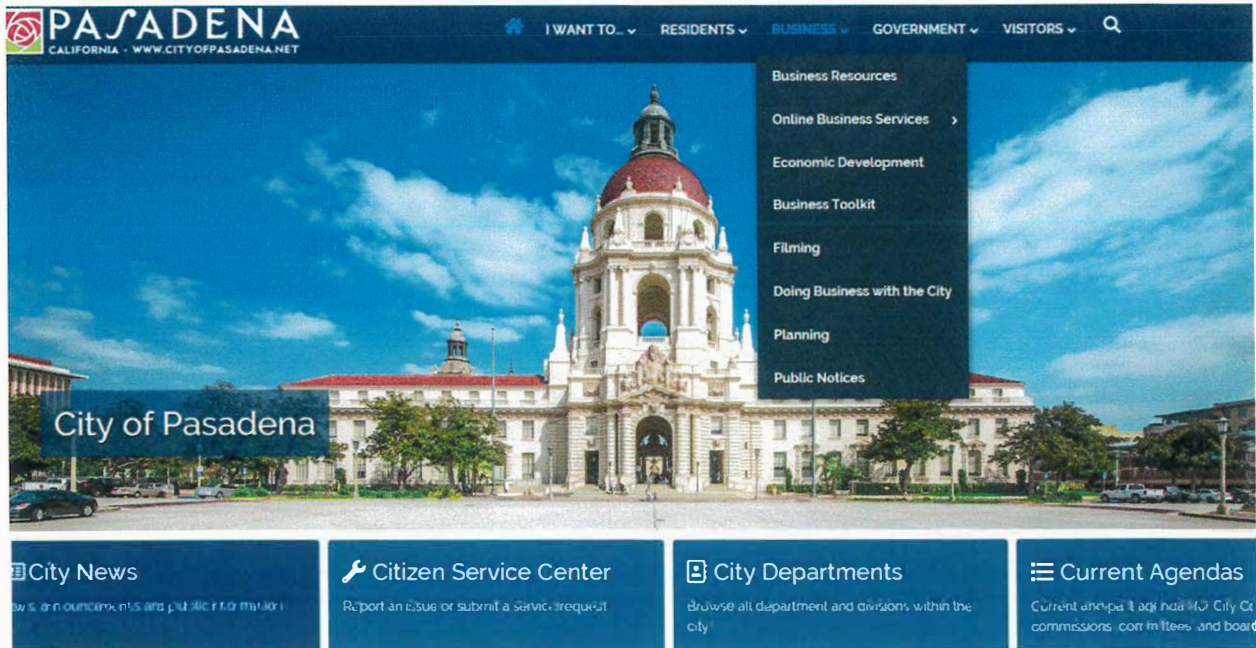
PASADENA
CALIFORNIA - WWW.CITYOFPASADENA.NET

I WANT TO... RESIDENTS BUSINESS GOVERNMENT VISITORS

Business Resources
Online Business Services
Economic Development
Business Toolkit
Filming
Doing Business with the City
Planning
Public Notices

City of Pasadena

City News
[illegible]s, announcements and public information

Citizen Service Center
Report an issue or submit a service request

City Departments
Browse all department and divisions within the city

Current Agendas
Current and past agendas for City Co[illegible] commissions, committees and boar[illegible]